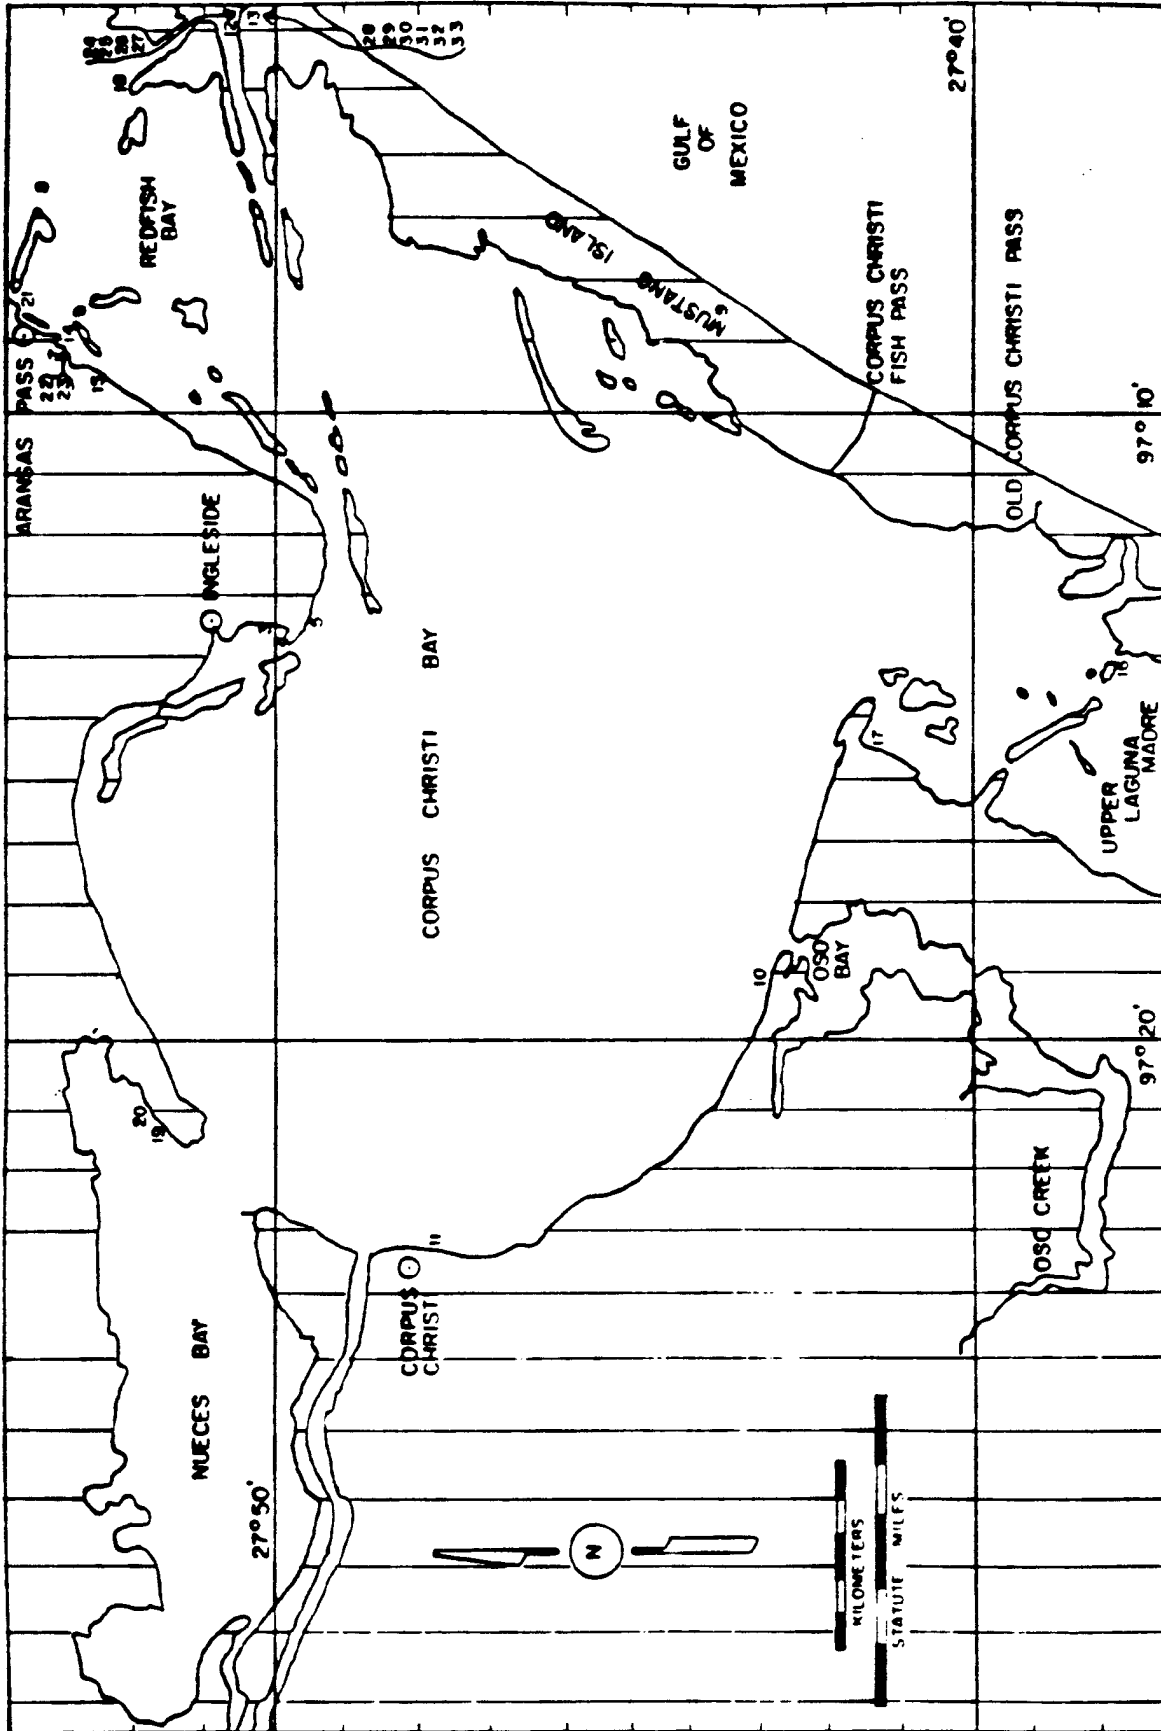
ARANSAS PASS
22
23
21
19
REDFISH BAY
16
24
25
26
27
13
28
29
30
31
32
33
27°40'
GULF OF MEXICO
MUSTANG ISLAND
6
CORPUS CHRISTI FISH PASS
OLD CORPUS CHRISTI PASS
97°10'
INGLESIDE
3
CORPUS CHRISTI BAY
17
18
UPPER LAGUNA MADRE
10
OSO BAY
97°20'
OSO CREEK
20
19
NUECES BAY
27°50'
CORPUS CHRISTI
11
N
KILOMETERS
STATUTE MILES